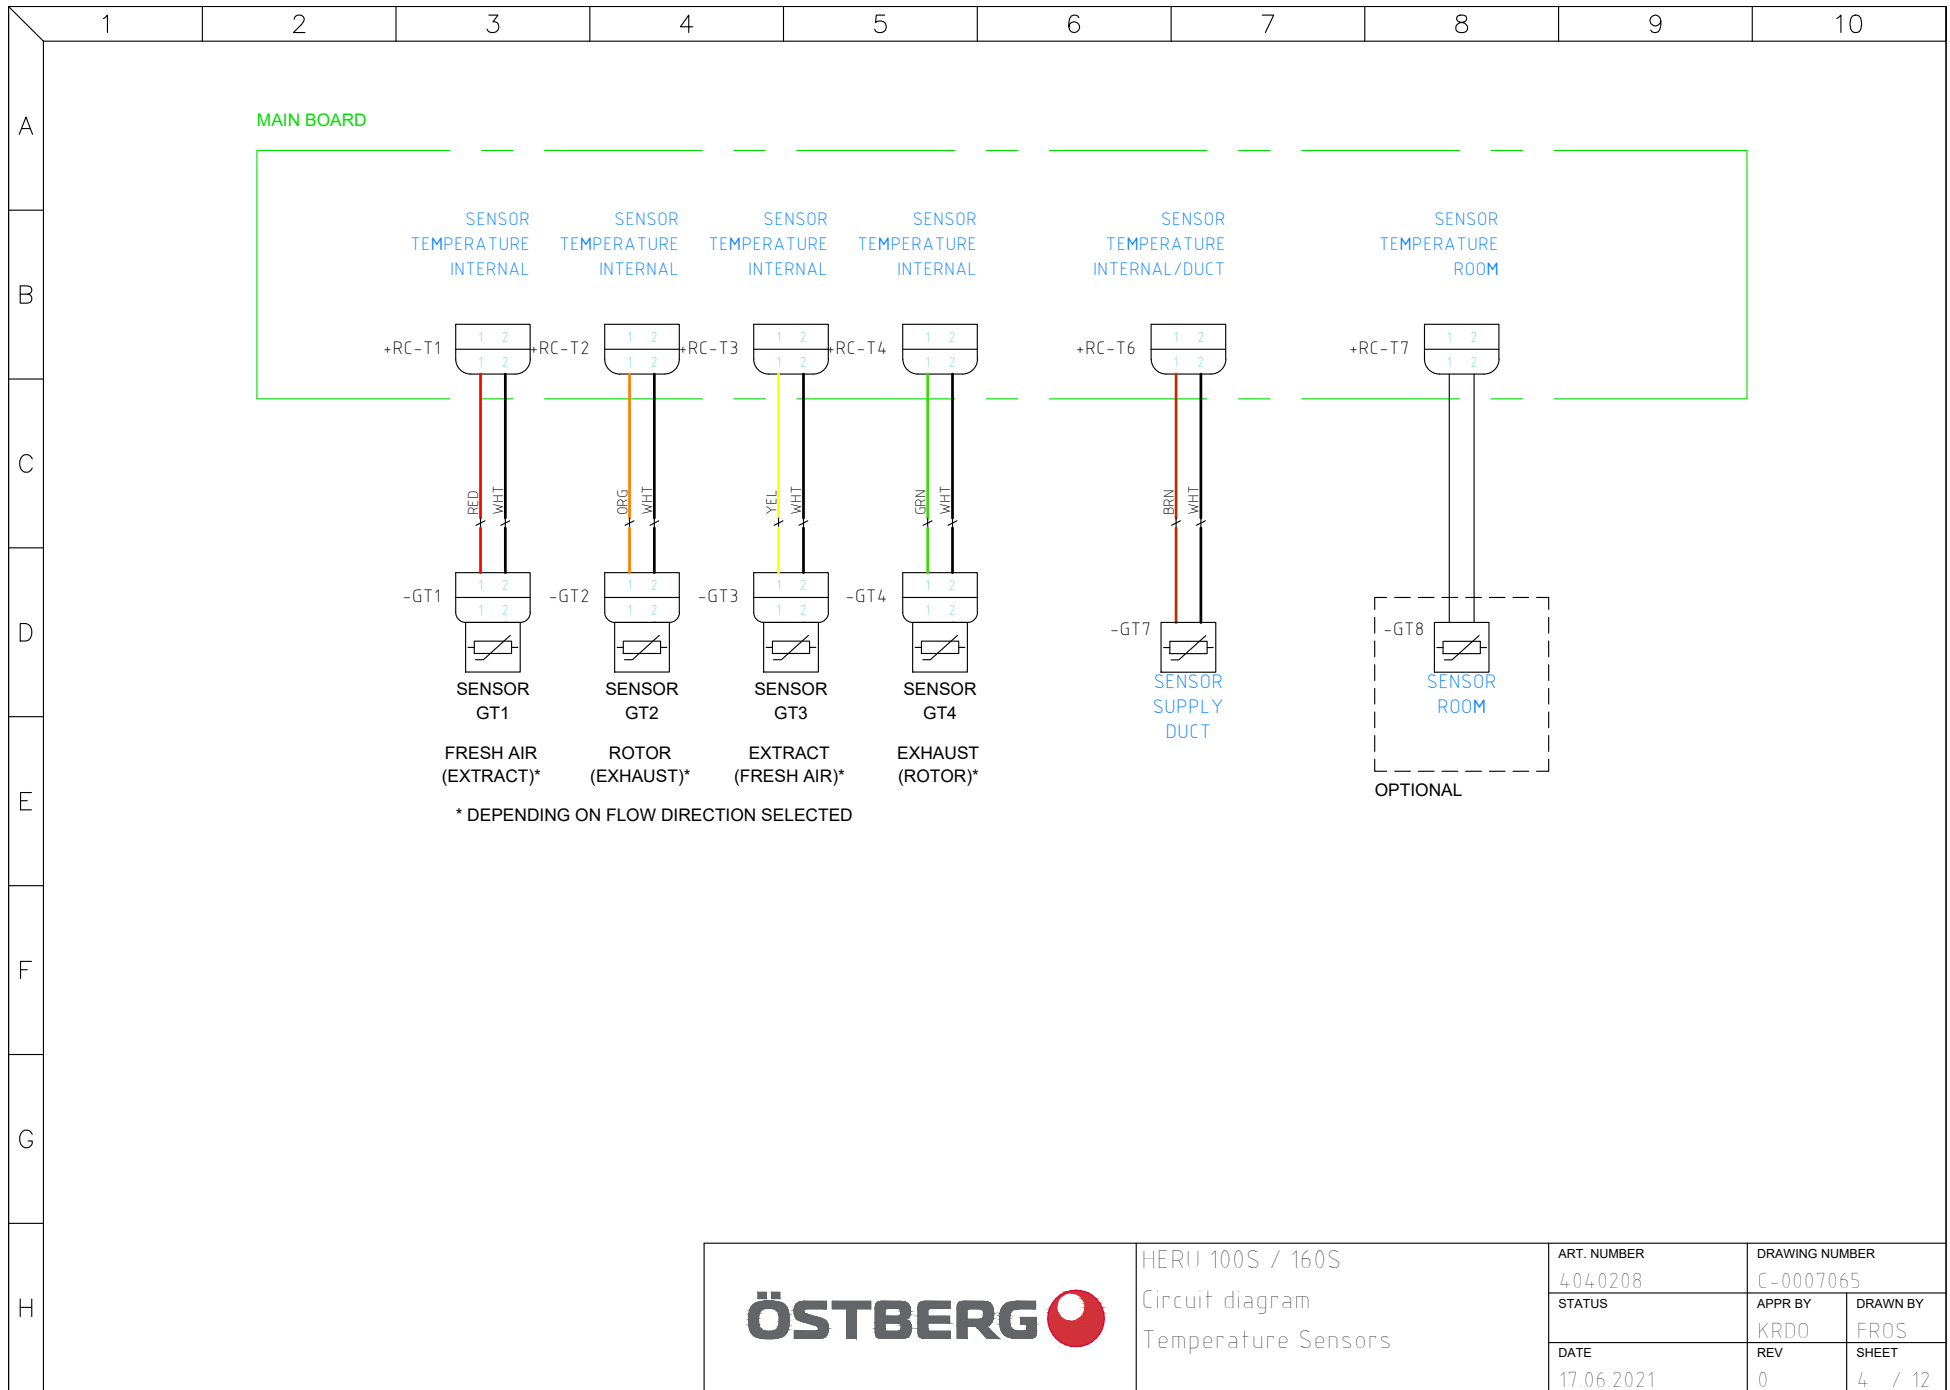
1 2 3 4 5 6 7 8 9 10

A B C D E F G H

MAIN BOARD

SENSOR TEMPERATURE INTERNAL

SENSOR TEMPERATURE INTERNAL

SENSOR TEMPERATURE INTERNAL

SENSOR TEMPERATURE INTERNAL

SENSOR TEMPERATURE INTERNAL/DUCT

SENSOR TEMPERATURE ROOM

+RC-T1 +RC-T2 +RC-T3 +RC-T4 +RC-T6 +RC-T7

RED WHT ORG WHT YEL WHT GRN WHT BRN WHT

-GT1 -GT2 -GT3 -GT4 -GT7 -GT8

SENSOR GT1

SENSOR GT2

SENSOR GT3

SENSOR GT4

SENSOR SUPPLY DUCT

SENSOR ROOM

FRESH AIR (EXTRACT)*

ROTOR (EXHAUST)*

EXTRACT (FRESH AIR)*

EXHAUST (ROTOR)*

OPTIONAL

* DEPENDING ON FLOW DIRECTION SELECTED

ÖSTBERG

HERU 100S / 160S
Circuit diagram
Temperature Sensors

| ART. NUMBER 4040208 | DRAWING NUMBER C-0007065 | |
|---|---|---|
| STATUS | APPR BY KRDO | DRAWN BY FROS |
| DATE 17.06.2021 | REV 0 | SHEET 4 / 12 |